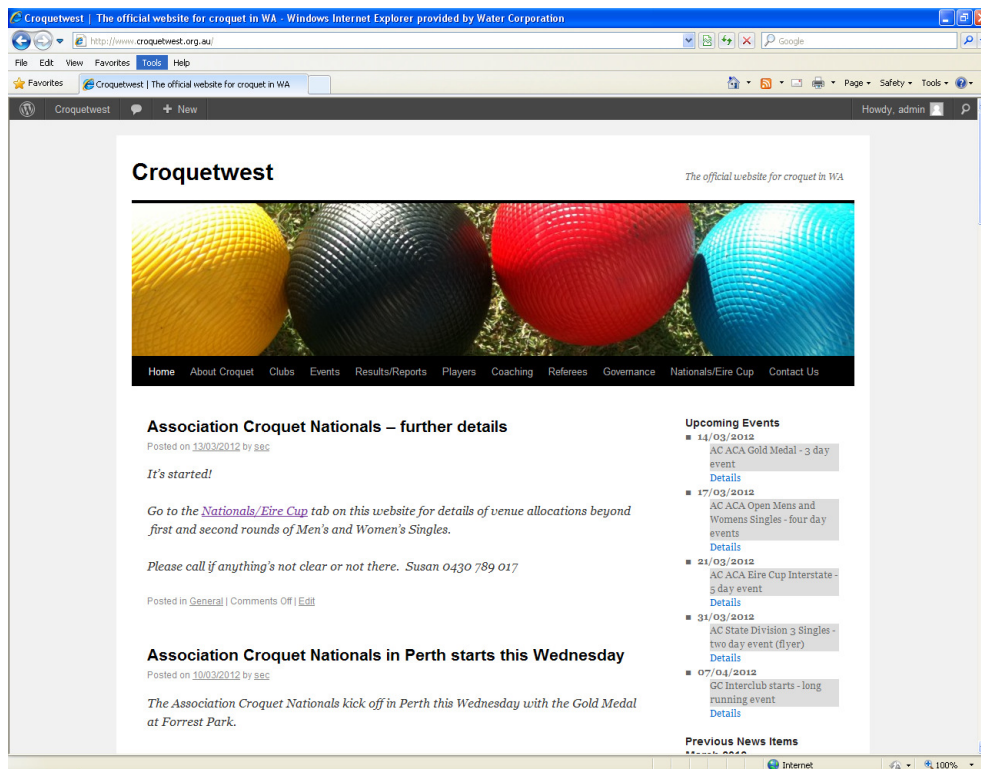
Croquetwest | The official website for croquet in WA - Windows Internet Explorer provided by Water Corporation

http://www.croquetwest.org.au/

Google

File Edit View Favorites Tools Help

Favorites

Croquetwest | The official website for croquet in WA

Page ▾ Safety ▾ Tools ▾

Croquetwest

+ New

Howdy, admin

Croquetwest

The official website for croquet in WA

Home About Croquet Clubs Events Results/Reports Players Coaching Referees Governance Nationals/Eire Cup Contact Us

Association Croquet Nationals – further details

Posted on 13/03/2012 by sec

It's started!

Go to the Nationals/Eire Cup tab on this website for details of venue allocations beyond first and second rounds of Men's and Women's Singles.

Please call if anything's not clear or not there. Susan 0430 789 017

Posted in General | Comments Off | Edit

Association Croquet Nationals in Perth starts this Wednesday

Posted on 10/03/2012 by sec

The Association Croquet Nationals kick off in Perth this Wednesday with the Gold Medal at Forrest Park.

Upcoming Events

■ 14/03/2012
AC ACA Gold Medal - 3 day event
Details

■ 17/03/2012
AC ACA Open Mens and Womens Singles - four day events
Details

■ 21/03/2012
AC ACA Eire Cup Interstate - 5 day event
Details

■ 31/03/2012
AC State Division 3 Singles - two day event (flyer)
Details

■ 07/04/2012
GC Interclub starts - long running event
Details

Previous News Items

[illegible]

Internet

100%